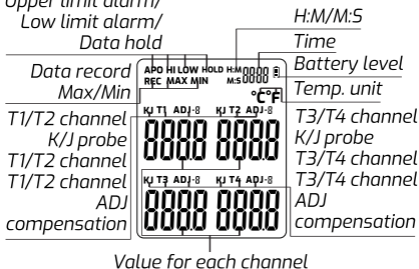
Upper limit alarm/
Low limit alarm/
Data hold

H:M/M:S
Time
Battery level
Temp. unit

Data record
Max/Min

APO HI LOW HOLD H:M
REC MAX MIN M:S 0000
°C°F

T1/T2 channel
K/J probe
T1/T2 channel
T1/T2 channel
ADJ
compensation

KJ T1 ADJ-8 KJ T2 ADJ-8
8888 8888
KJ T3 ADJ-8 KJ T4 ADJ-8
8888 8888

T3/T4 channel
K/J probe
T3/T4 channel
T3/T4 channel
ADJ
compensation

Value for each channel